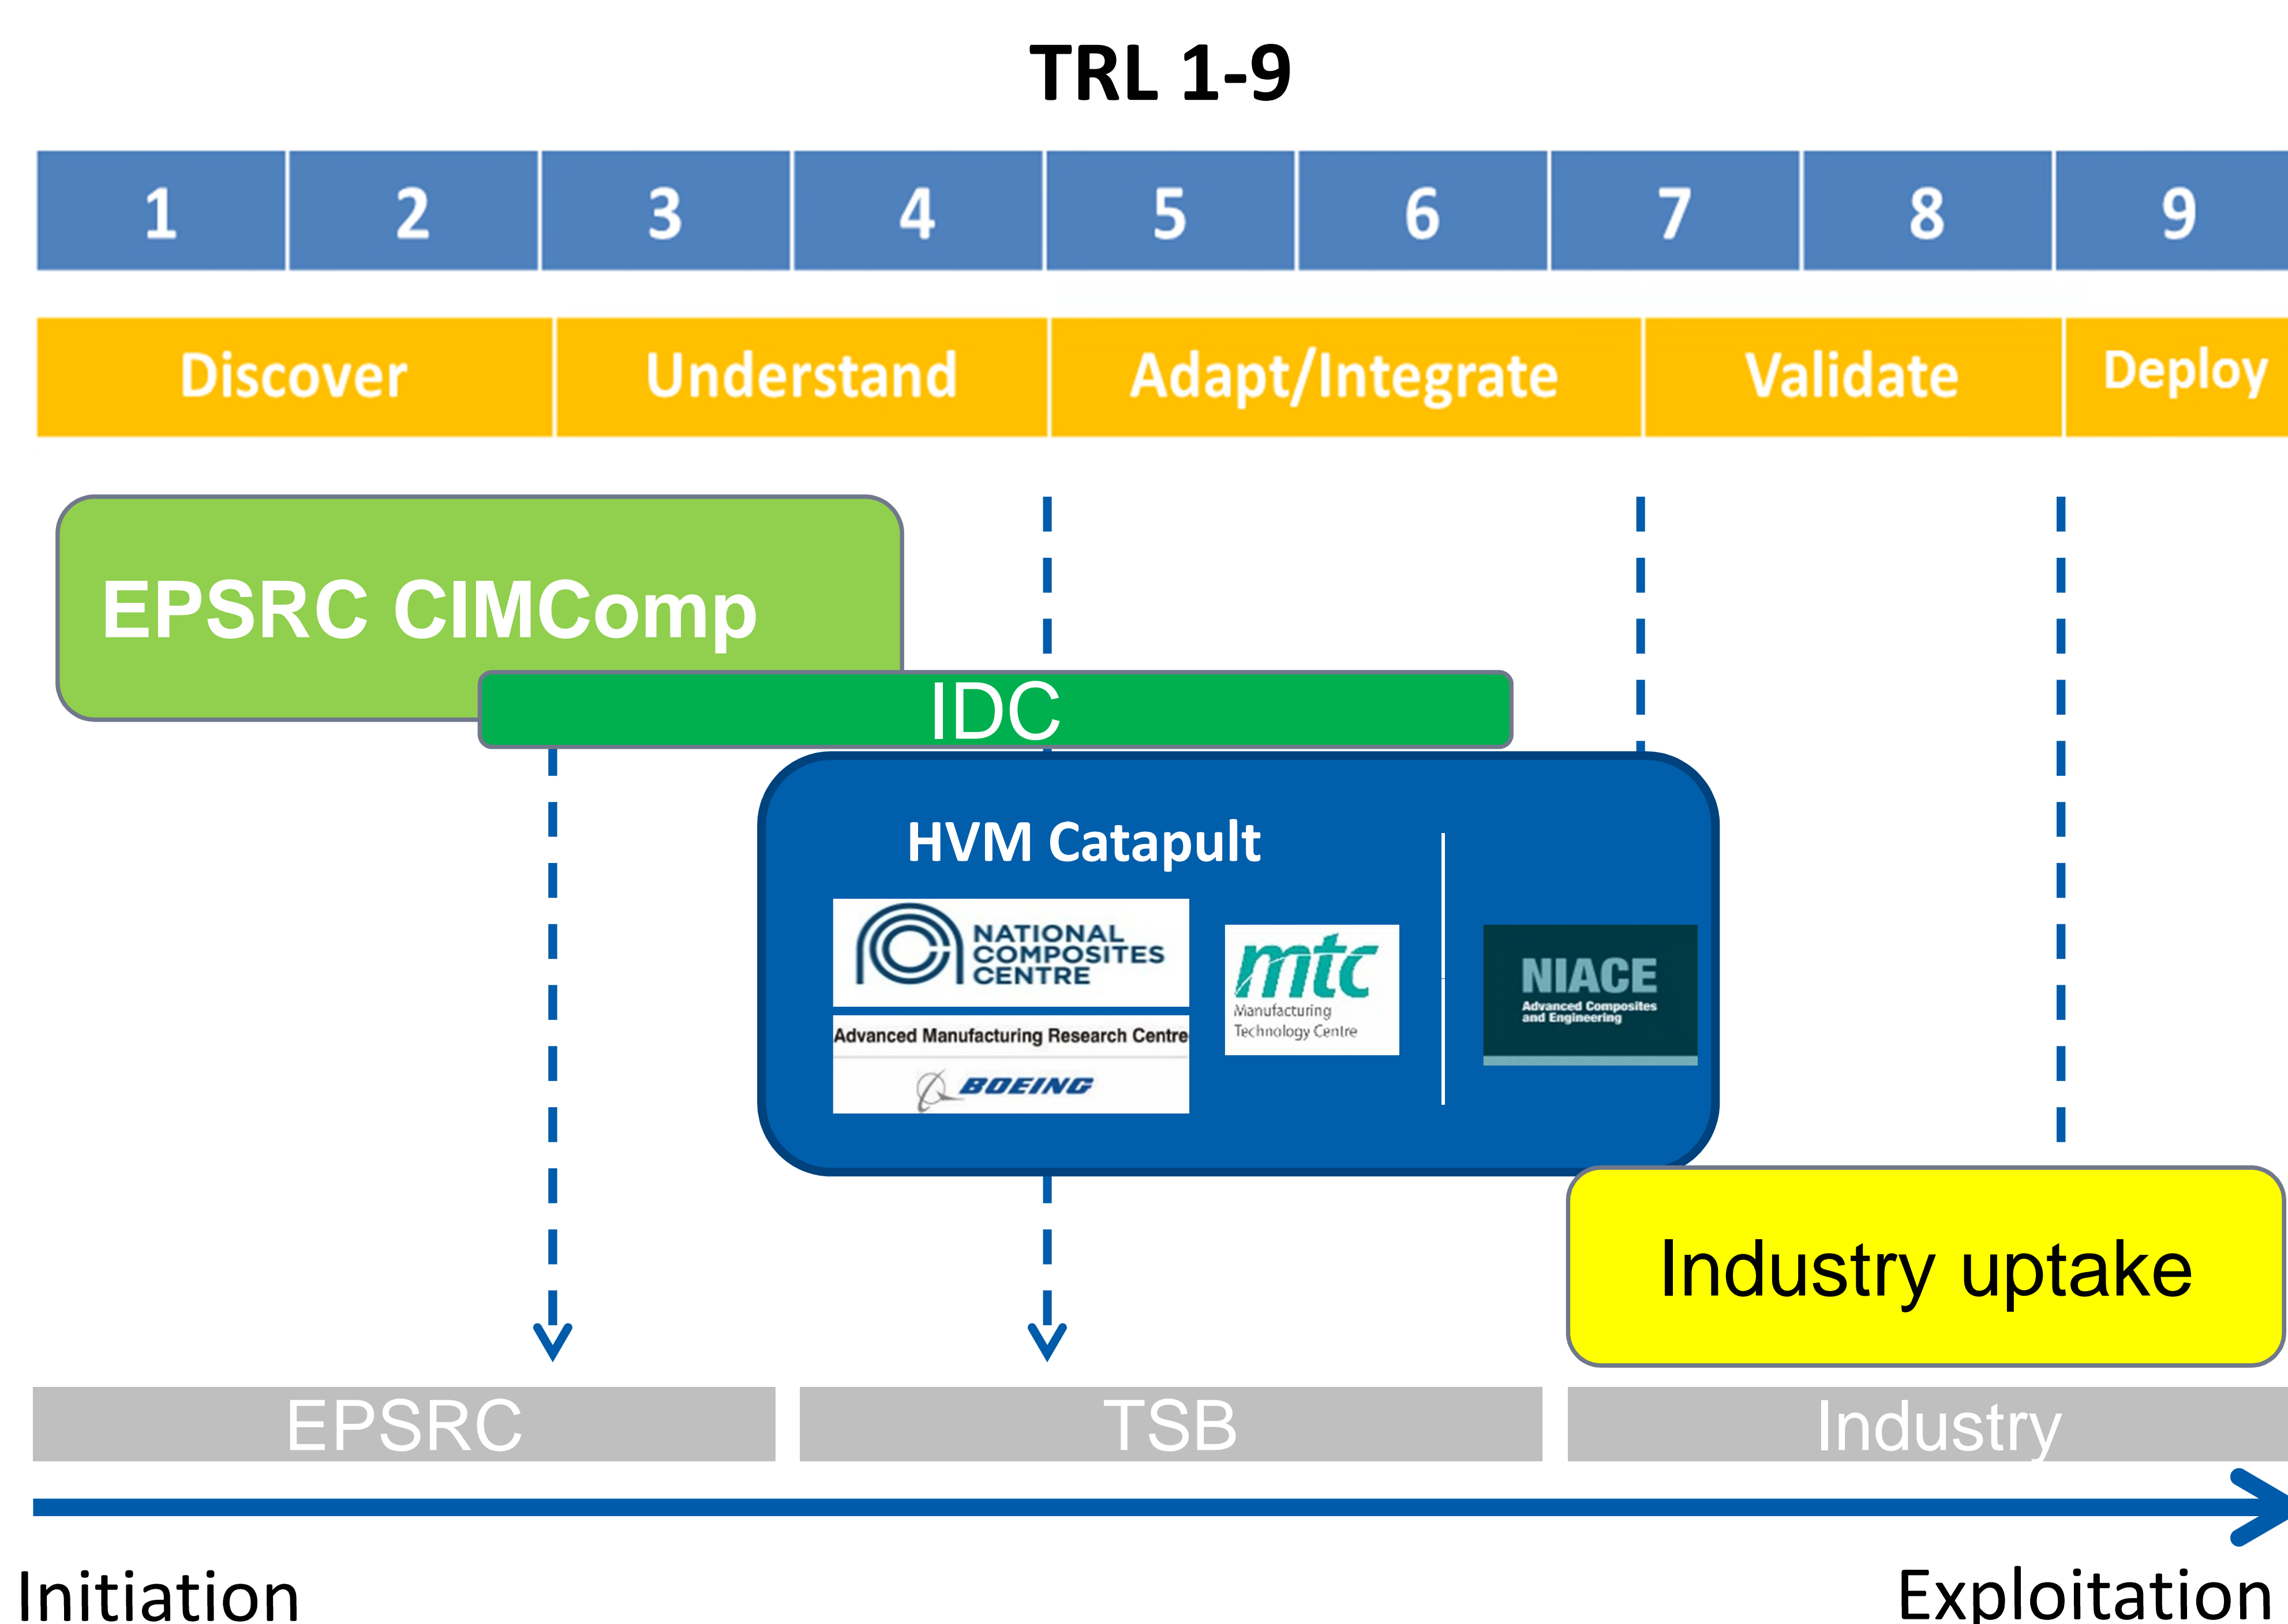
TRL 1-9

| 1 | 2 | 3 | 4 | 5 | 6 | 7 | 8 | 9 |
|---|---|---|---|---|---|---|---|---|

| Discover | Understand | Adapt/Integrate | Validate | Deploy |
|---|---|---|---|---|

EPSRC CIMComp

IDC

HVM Catapult

NATIONAL COMPOSITES CENTRE

Advanced Manufacturing Research Centre

BOEING

mtc Manufacturing Technology Centre

NIACE Advanced Composites and Engineering

Industry uptake

EPSRC

TSB

Industry

Initiation

Exploitation